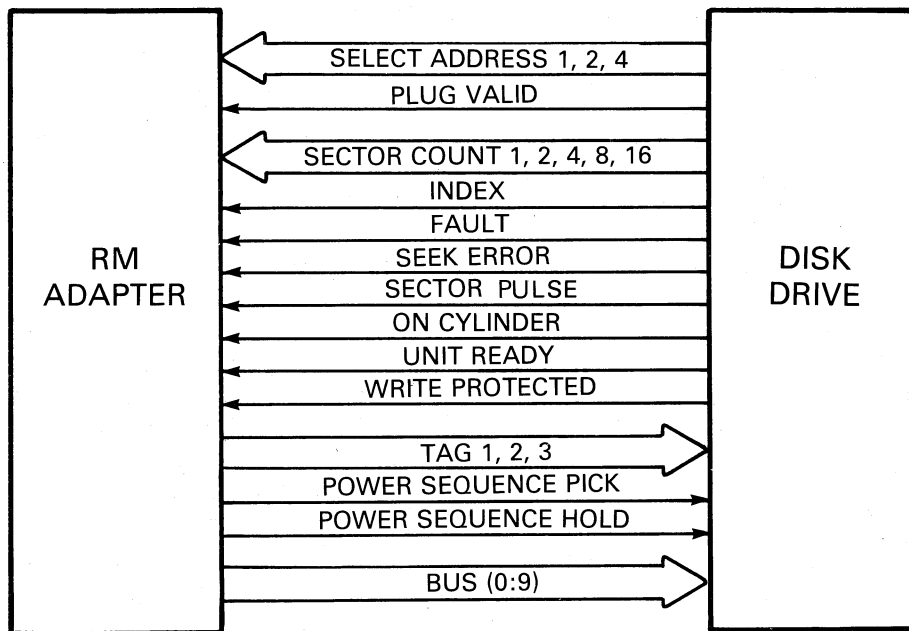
RM ADAPTER

SELECT ADDRESS 1, 2, 4
PLUG VALID
SECTOR COUNT 1, 2, 4, 8, 16
INDEX
FAULT
SEEK ERROR
SECTOR PULSE
ON CYLINDER
UNIT READY
WRITE PROTECTED
TAG 1, 2, 3
POWER SEQUENCE PICK
POWER SEQUENCE HOLD
BUS (0:9)

DISK DRIVE